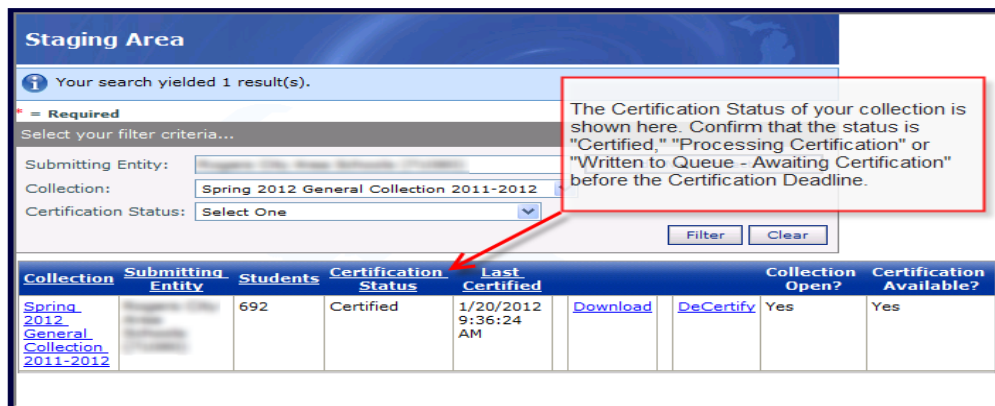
Staging Area

Your search yielded 1 result(s).

* = Required

Select your filter criteria...

Submitting Entity: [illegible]

Collection: Spring 2012 General Collection 2011-2012

Certification Status: Select One

Filter Clear

The Certification Status of your collection is shown here. Confirm that the status is "Certified," "Processing Certification" or "Written to Queue - Awaiting Certification" before the Certification Deadline.

| Collection | Submitting Entity | Students | Certification Status | Last Certified | | | | Collection Open? | Certification Available? |
|---|---|---|---|---|---|---|---|---|---|
| Spring 2012 General Collection 2011-2012 | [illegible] | 692 | Certified | 1/20/2012 9:36:24 AM | | Download | DeCertify | Yes | Yes |